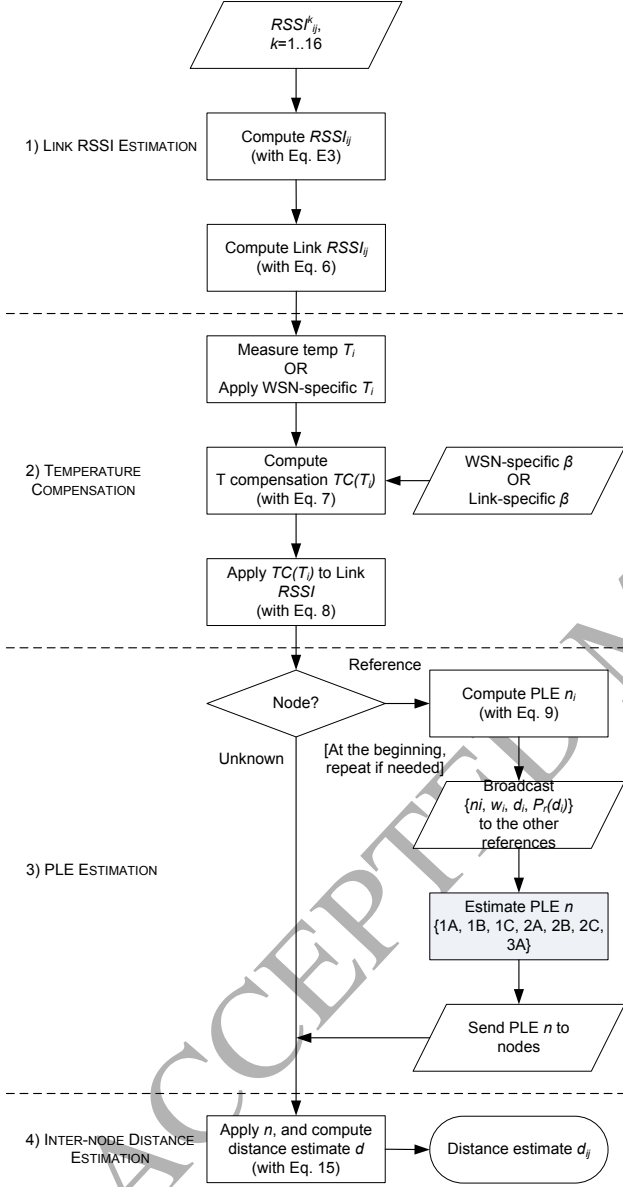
$RSSI^k_{ij}$, $k$=1..16

1) LINK RSSI ESTIMATION

Compute $RSSI_{ij}$ (with Eq. E3)

Compute Link $RSSI_{ij}$ (with Eq. 6)

Measure temp $T_i$
OR
Apply WSN-specific $T_i$

2) TEMPERATURE COMPENSATION

Compute T compensation $TC(T_i)$ (with Eq. 7)

WSN-specific $\beta$
OR
Link-specific $\beta$

Apply $TC(T_i)$ to Link RSSI (with Eq. 8)

Node?

Reference

Compute PLE $n_i$ (with Eq. 9)

Unknown

[At the beginning, repeat if needed]

Broadcast {$ni$, $w_i$, $d_i$, $P_r(d_i)$} to the other references

3) PLE ESTIMATION

Estimate PLE $n$ {1A, 1B, 1C, 2A, 2B, 2C, 3A}

Send PLE $n$ to nodes

4) INTER-NODE DISTANCE ESTIMATION

Apply $n$, and compute distance estimate $d$ (with Eq. 15)

Distance estimate $d_{ij}$

ACCEPTED M